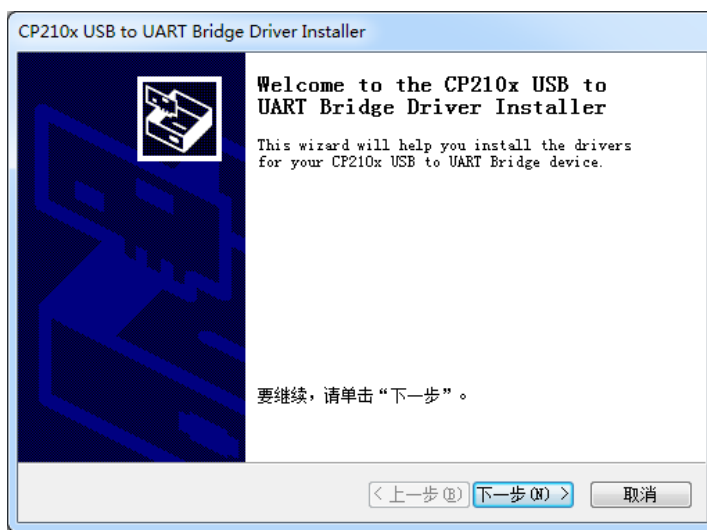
CP210x USB to UART Bridge Driver Installer

Welcome to the CP210x USB to UART Bridge Driver Installer

This wizard will help you install the drivers for your CP210x USB to UART Bridge device.

要继续，请单击“下一步”。

< 上一步(B)
下一步(N) >
取消